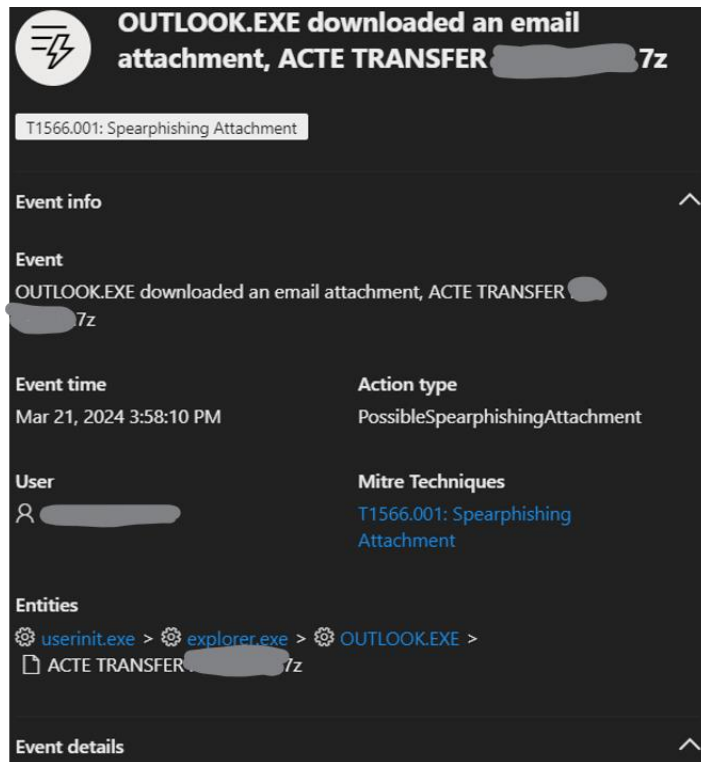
OUTLOOK.EXE downloaded an email attachment, ACTE TRANSFER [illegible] 7z

T1566.001: Spearphishing Attachment

Event info

Event
OUTLOOK.EXE downloaded an email attachment, ACTE TRANSFER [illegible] 7z

Event time
Mar 21, 2024 3:58:10 PM

Action type
PossibleSpearphishingAttachment

User
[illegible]

Mitre Techniques
T1566.001: Spearphishing Attachment

Entities
userinit.exe > explorer.exe > OUTLOOK.EXE >
ACTE TRANSFER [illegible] 7z

Event details